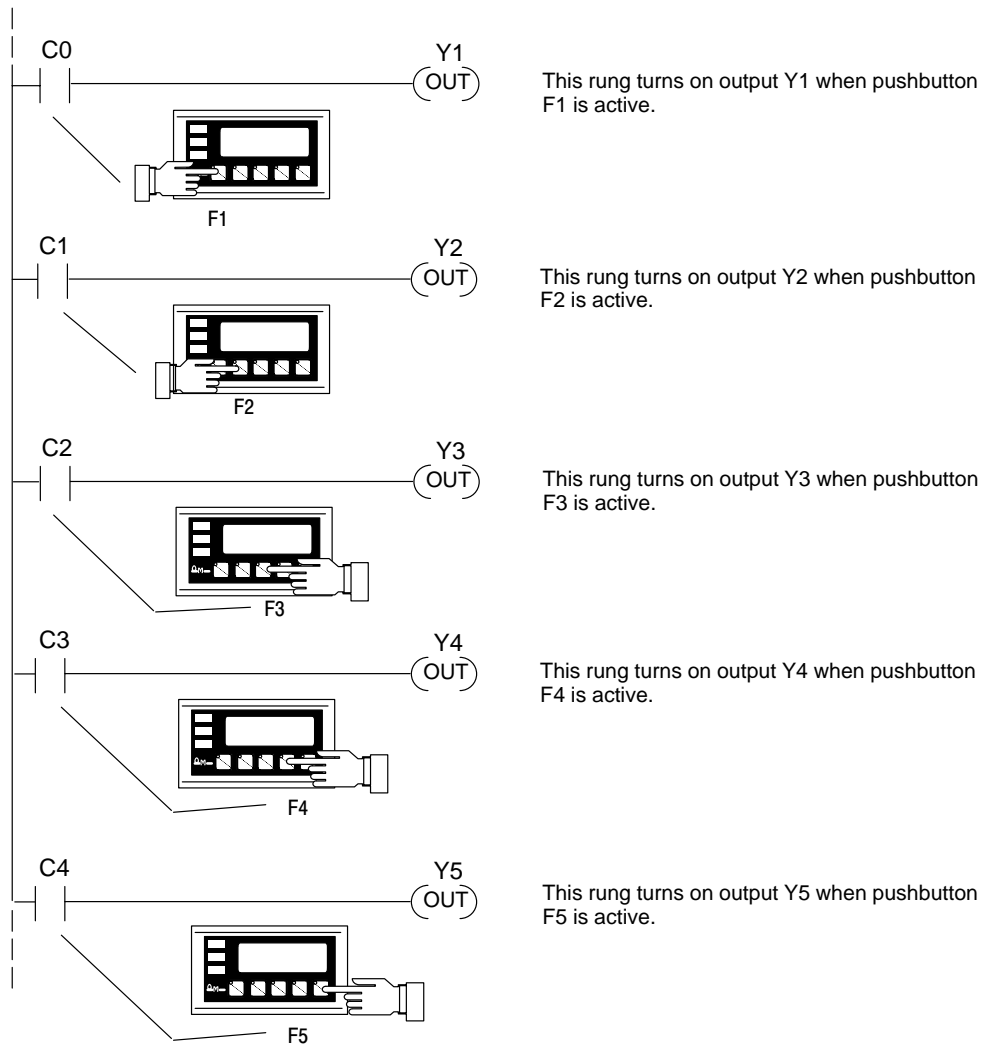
C0

Y1

OUT

F1

This rung turns on output Y1 when pushbutton F1 is active.

C1

Y2

OUT

F2

This rung turns on output Y2 when pushbutton F2 is active.

C2

Y3

OUT

F3

This rung turns on output Y3 when pushbutton F3 is active.

C3

Y4

OUT

F4

This rung turns on output Y4 when pushbutton F4 is active.

C4

Y5

OUT

F5

This rung turns on output Y5 when pushbutton F5 is active.